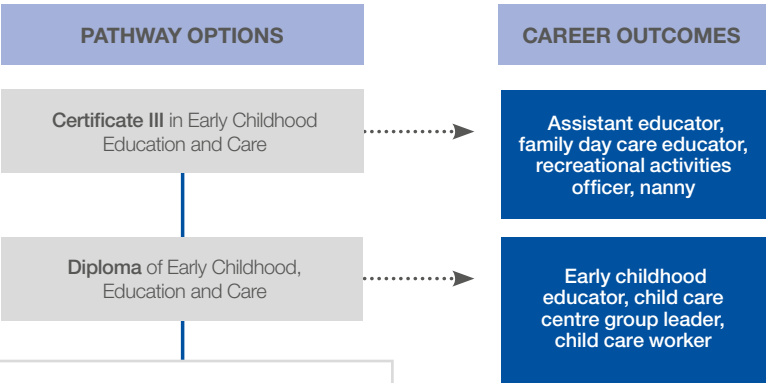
PATHWAY OPTIONS

CAREER OUTCOMES

Certificate III in Early Childhood Education and Care

Assistant educator, family day care educator, recreational activities officer, nanny

Diploma of Early Childhood, Education and Care

Early childhood educator, child care centre group leader, child care worker